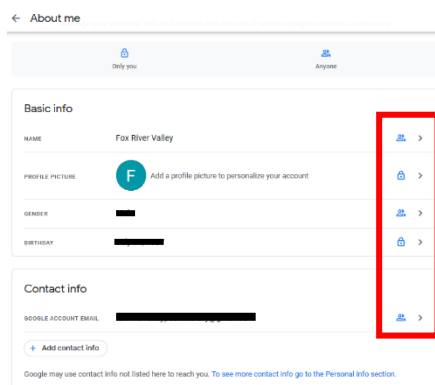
← About me

Only you

Anyone

Basic info

NAME Fox River Valley

PROFILE PICTURE F Add a profile picture to personalize your account

GENDER

BIRTHDAY

Contact info

GOOGLE ACCOUNT EMAIL

+ Add contact info

Google may use contact info not listed here to reach you. To see more contact info go to the Personal info section.